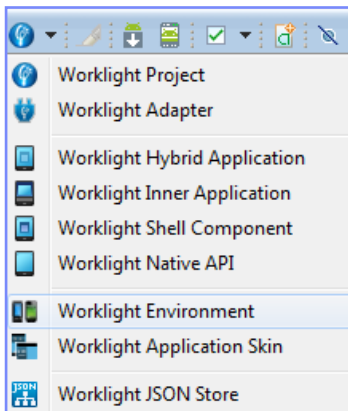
Worklight Project
Worklight Adapter

Worklight Hybrid Application
Worklight Inner Application
Worklight Shell Component
Worklight Native API

Worklight Environment
Worklight Application Skin

Worklight JSON Store